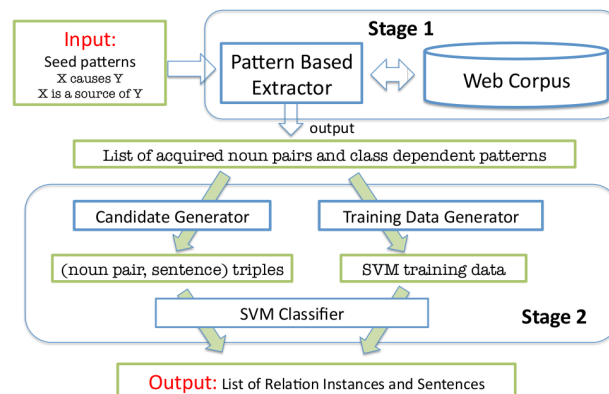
Input:
Seed patterns
X causes Y
X is a source of Y

Stage 1

Pattern Based Extractor

Web Corpus

output

List of acquired noun pairs and class dependent patterns

Candidate Generator

Training Data Generator

(noun pair, sentence) triples

SVM training data

SVM Classifier

Stage 2

Output: List of Relation Instances and Sentences